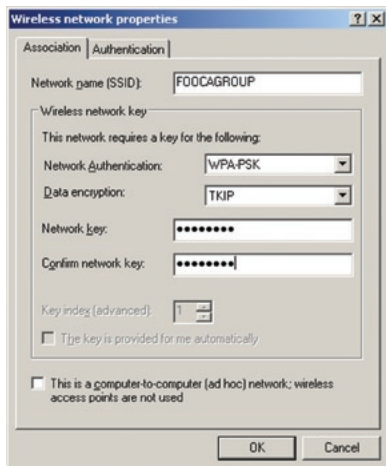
Wireless network properties

?| X

Association | Authentication

Network name (SSID): FOOCAGROUP

Wireless network key

This network requires a key for the following:

Network Authentication: WPA-PSK

Data encryption: TKIP

Network key: ••••••••

Confirm network key: ••••••••

Key index (advanced): 1

The key is provided for me automatically

This is a computer-to-computer (ad hoc) network; wireless access points are not used

OK Cancel